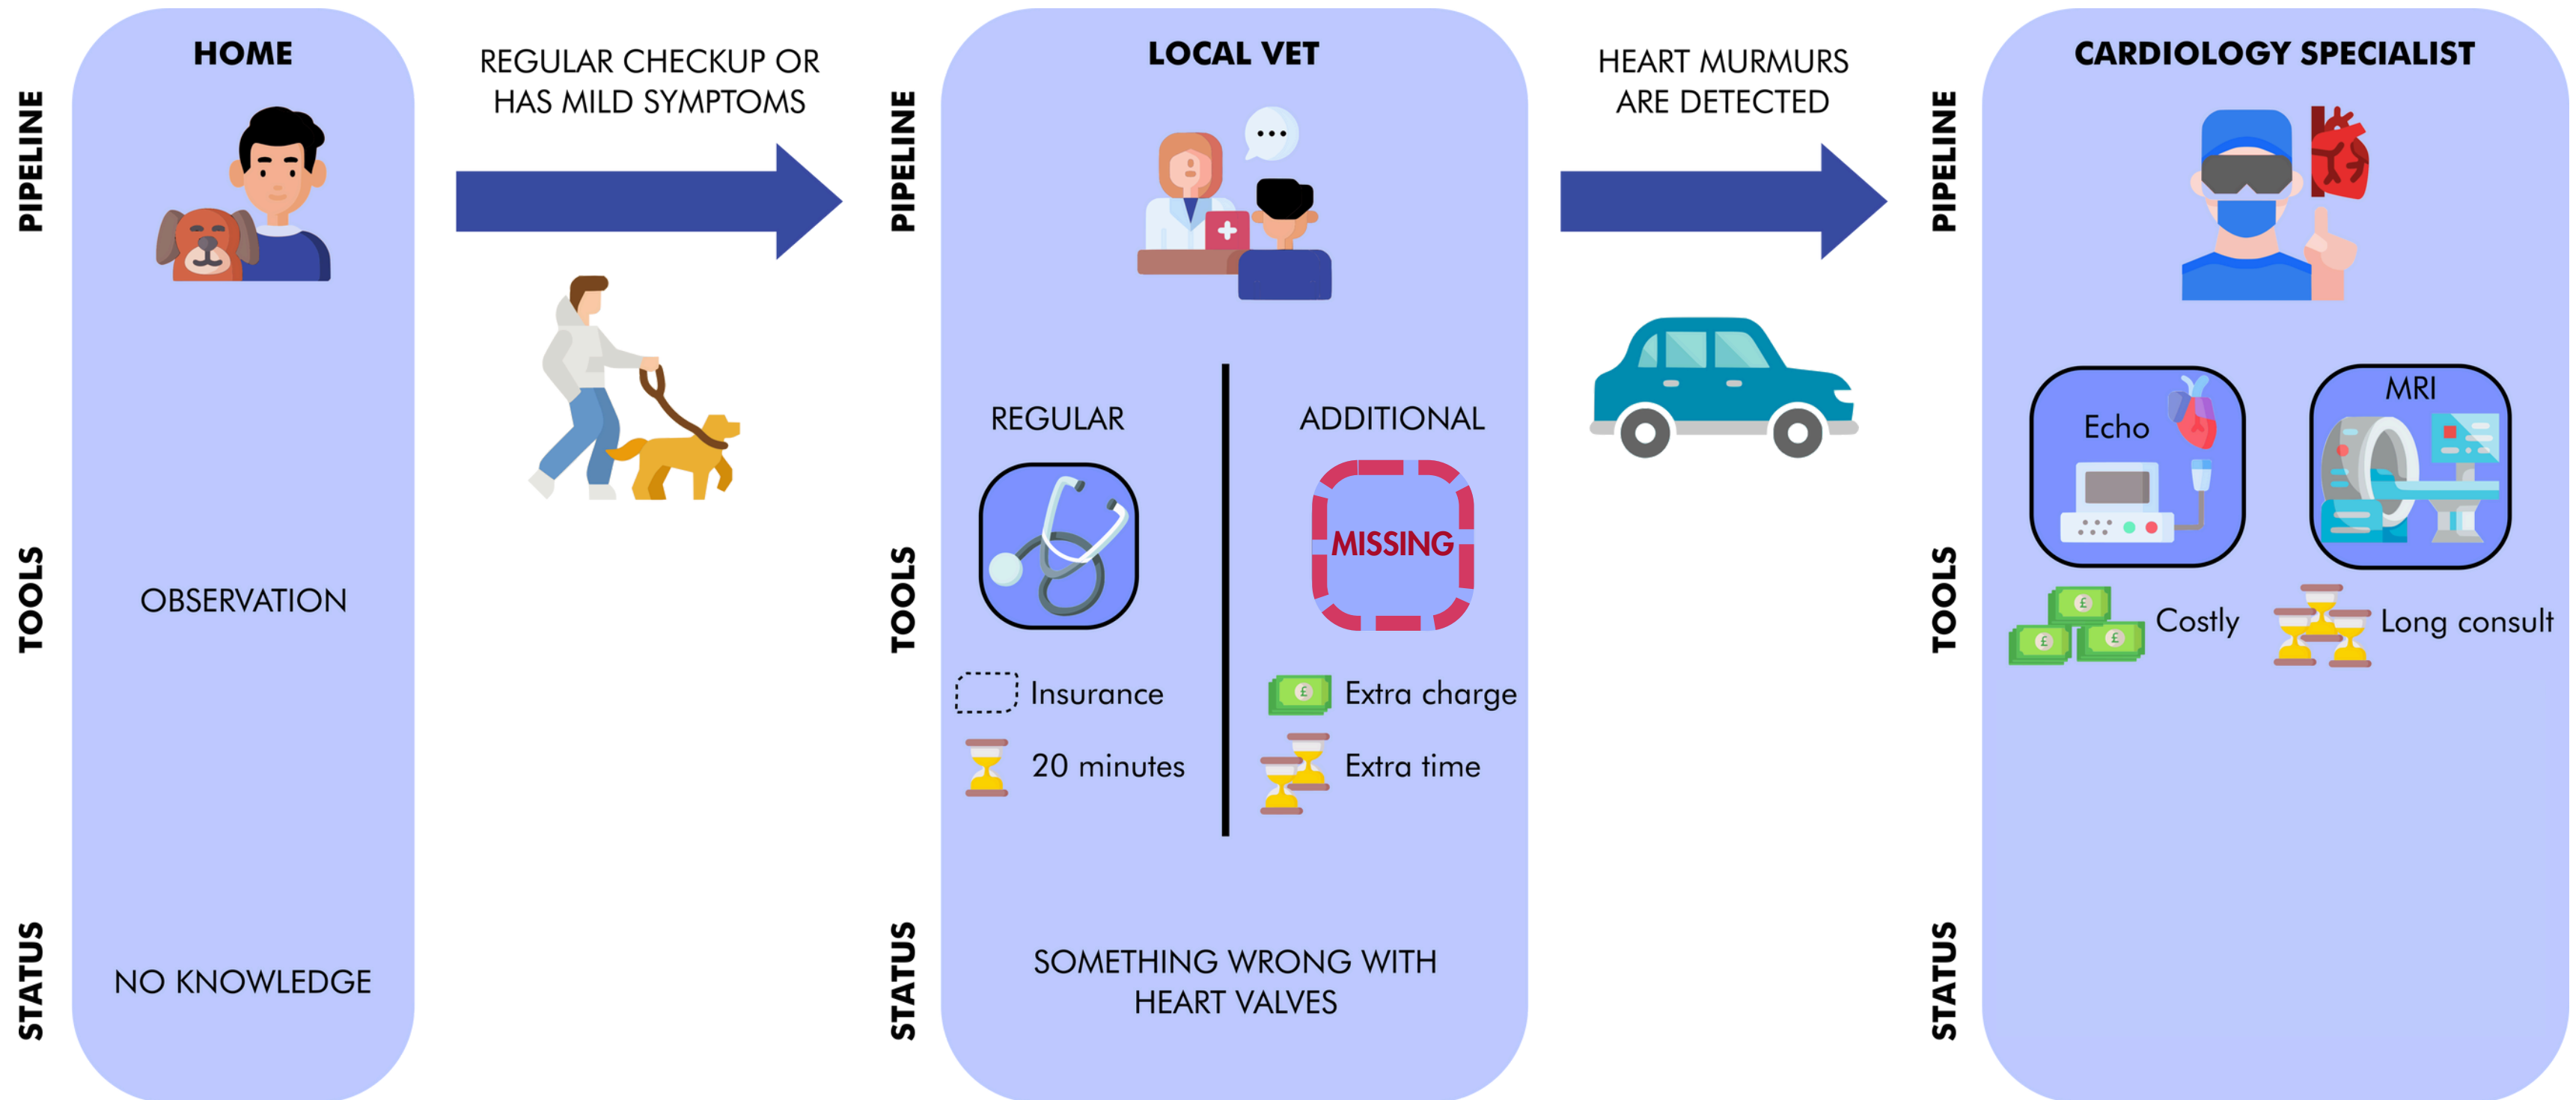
PIPELINE

TOOLS

STATUS

HOME

OBSERVATION

NO KNOWLEDGE

REGULAR CHECKUP OR HAS MILD SYMPTOMS

PIPELINE

TOOLS

STATUS

LOCAL VET

REGULAR

Insurance

20 minutes

ADDITIONAL

MISSING

Extra charge

Extra time

SOMETHING WRONG WITH HEART VALVES

HEART MURMURS ARE DETECTED

PIPELINE

TOOLS

STATUS

CARDIOLOGY SPECIALIST

Echo

MRI

£

Costly

Long consult